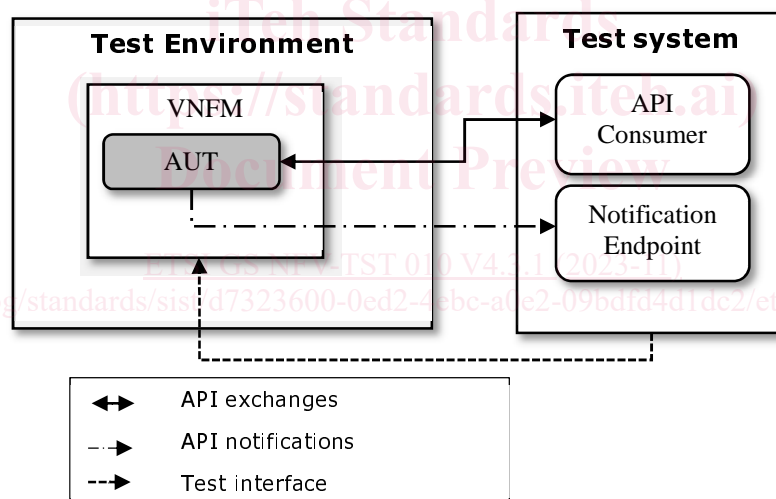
iTeh Standards
(https://standards.iteh.ai)
Document Preview
ETSI GS NFV-TST 010 V4.3.1 (2023-11)
https://standards.iteh.ai/catalog/standards/sist/d7323600-0ed2-4ebc-a0e2-09bdfd4d1dc2/etsi

Test Environment

VNFM

AUT

Test system

API Consumer

Notification Endpoint

API exchanges

API notifications

Test interface